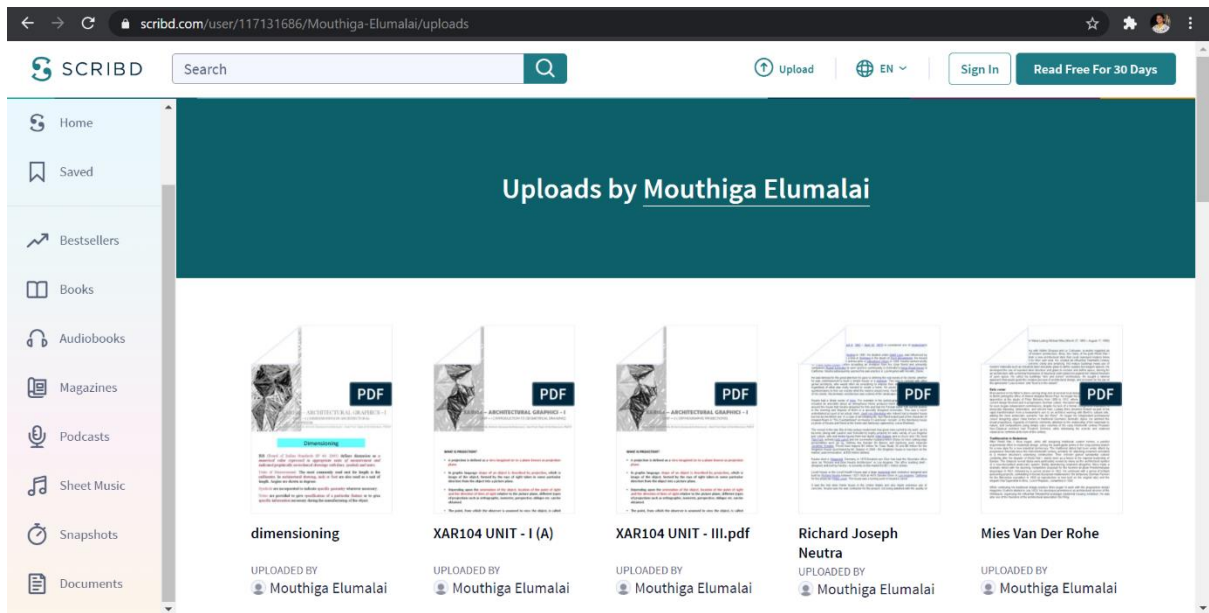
scribd.com/user/117131686/Mouthiga-Elumalai/uploads

SCRIBD
Search
Upload
EN
Sign In
Read Free For 30 Days

Home
Saved
Bestsellers
Books
Audiobooks
Magazines
Podcasts
Sheet Music
Snapshots
Documents

Uploads by Mouthiga Elumalai

PDF
Dimensioning
dimensioning
UPLOADED BY
Mouthiga Elumalai

PDF
ARCHITECTURAL GRAPHICS - I
XAR104 UNIT - I (A)
UPLOADED BY
Mouthiga Elumalai

PDF
ARCHITECTURAL GRAPHICS - I
XAR104 UNIT - III.pdf
UPLOADED BY
Mouthiga Elumalai

PDF
Richard Joseph Neutra
UPLOADED BY
Mouthiga Elumalai

PDF
Mies Van Der Rohe
UPLOADED BY
Mouthiga Elumalai